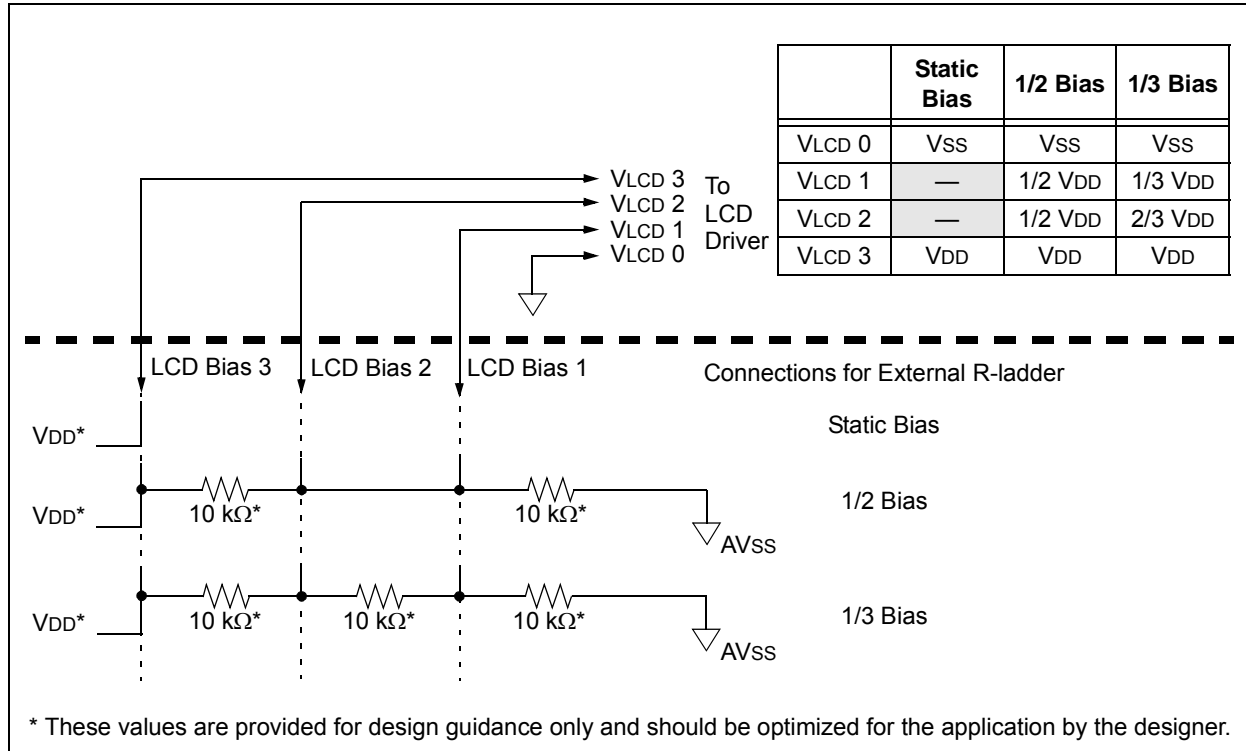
| | Static Bias | 1/2 Bias | 1/3 Bias |
|---|---|---|---|
| VLCD 0 | VSS | VSS | VSS |
| VLCD 1 | — | 1/2 VDD | 1/3 VDD |
| VLCD 2 | — | 1/2 VDD | 2/3 VDD |
| VLCD 3 | VDD | VDD | VDD |

VLCD 3
VLCD 2
VLCD 1
VLCD 0
To LCD Driver

LCD Bias 3
LCD Bias 2
LCD Bias 1

Connections for External R-ladder

Static Bias

VDD*

1/2 Bias

VDD*
10 kΩ*
10 kΩ*
AVSS

1/3 Bias

VDD*
10 kΩ*
10 kΩ*
10 kΩ*
AVSS

* These values are provided for design guidance only and should be optimized for the application by the designer.